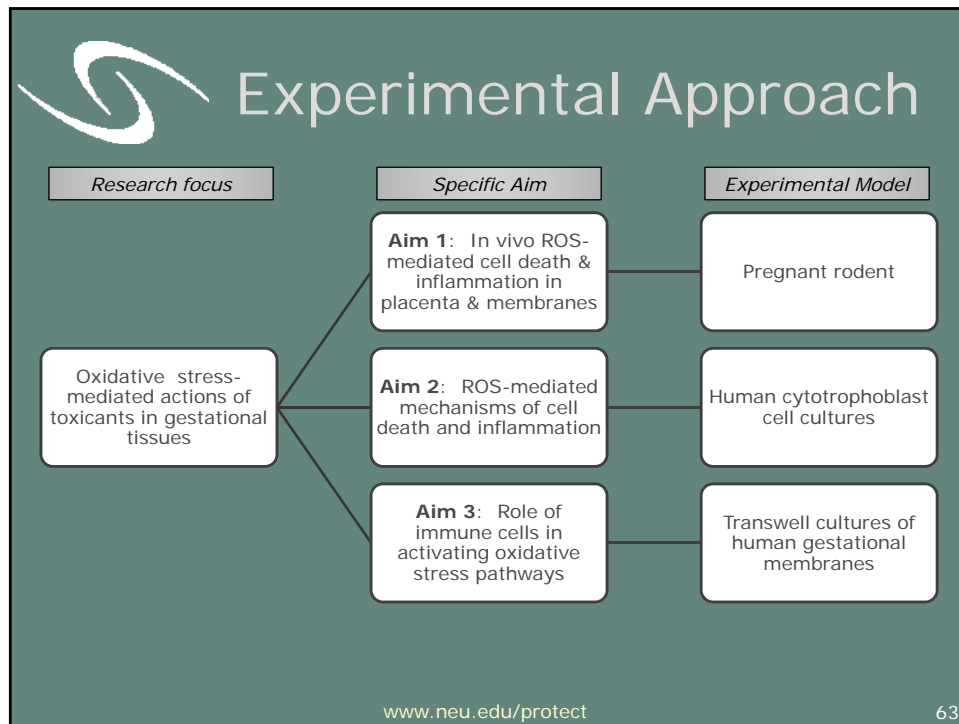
Experimental Approach

Research focus

Specific Aim

Experimental Model

Oxidative stress-mediated actions of toxicants in gestational tissues

Aim 1: In vivo ROS-mediated cell death & inflammation in placenta & membranes

Pregnant rodent

Aim 2: ROS-mediated mechanisms of cell death and inflammation

Human cytotrophoblast cell cultures

Aim 3: Role of immune cells in activating oxidative stress pathways

Transwell cultures of human gestational membranes

www.neu.edu/protect

63